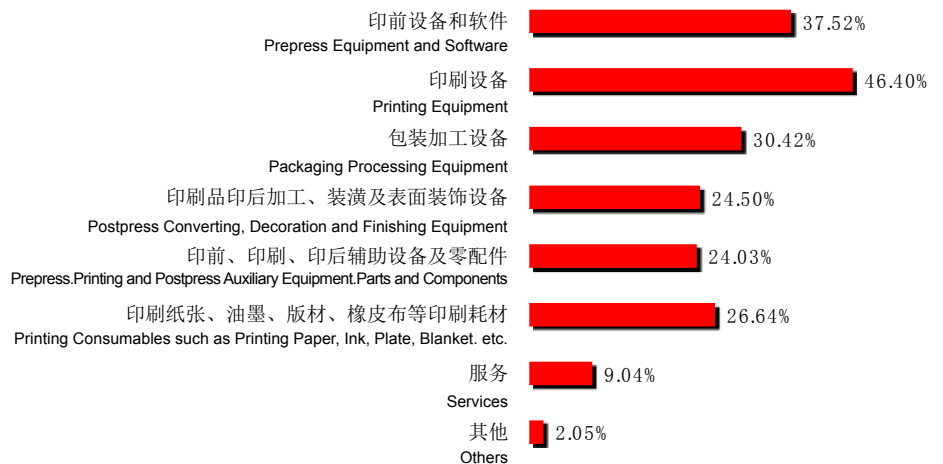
印前设备和软件
Prepress Equipment and Software
37.52%

印刷设备
Printing Equipment
46.40%

包装加工设备
Packaging Processing Equipment
30.42%

印刷品印后加工、装潢及表面装饰设备
Postpress Converting, Decoration and Finishing Equipment
24.50%

印前、印刷、印后辅助设备及零配件
Prepress.Printing and Postpress Auxiliary Equipment.Parts and Components
24.03%

印刷纸张、油墨、版材、橡皮布等印刷耗材
Printing Consumables such as Printing Paper, Ink, Plate, Blanket. etc.
26.64%

服务
Services
9.04%

其他
Others
2.05%